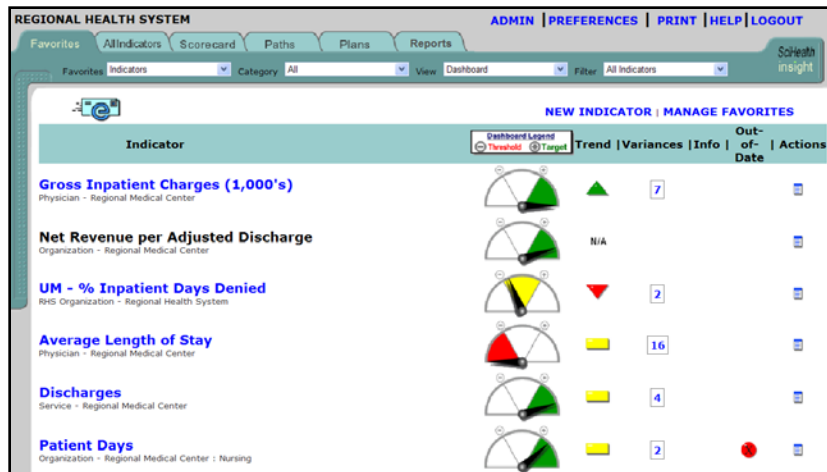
REGIONAL HEALTH SYSTEM

ADMIN | PREFERENCES | PRINT | HELP | LOGOUT

Favorites | AllIndicators | Scorecard | Paths | Plans | Reports

SciHealth insight

Favorites Indicators | Category All | View Dashboard | Filter All Indicators

NEW INDICATOR | MANAGE FAVORITES

| Indicator | Dashboard Legend Threshold Target | Trend | Variances | Info | Out-of-Date | Actions |
|---|---|---|---|---|---|---|
| **Gross Inpatient Charges (1,000's)** Physician - Regional Medical Center | | | 7 | | | |
| **Net Revenue per Adjusted Discharge** Organization - Regional Medical Center | | N/A | | | | |
| **UM - % Inpatient Days Denied** RHS Organization - Regional Health System | | | 2 | | | |
| **Average Length of Stay** Physician - Regional Medical Center | | | 16 | | | |
| **Discharges** Service - Regional Medical Center | | | 4 | | | |
| **Patient Days** Organization - Regional Medical Center : Nursing | | | 2 | | | |